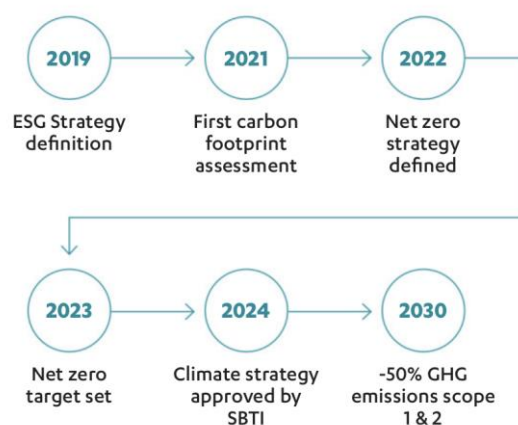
2019
ESG Strategy definition

2021
First carbon footprint assessment

2022
Net zero strategy defined

2023
Net zero target set

2024
Climate strategy approved by SBTI

2030
-50% GHG emissions scope 1 & 2